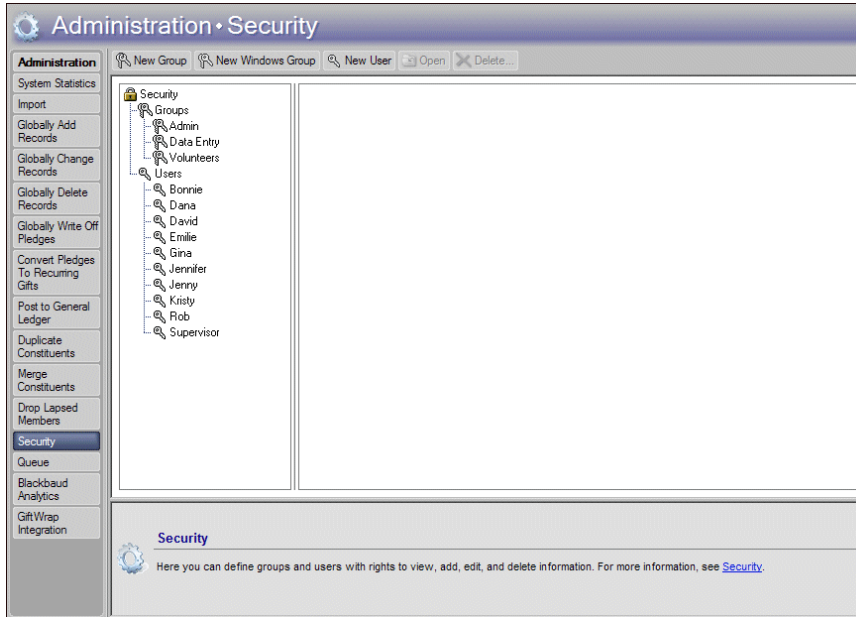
Administration • Security

Administration
System Statistics
Import
Globally Add Records
Globally Change Records
Globally Delete Records
Globally Write Off Pledges
Convert Pledges To Recurring Gifts
Post to General Ledger
Duplicate Constituents
Merge Constituents
Drop Lapsed Members
Security
Queue
Blackbaud Analytics
GiftWrap Integration

New Group
New Windows Group
New User
Open
Delete...

Security
Groups
Admin
Data Entry
Volunteers
Users
Bonnie
Dana
David
Emilie
Gina
Jennifer
Jenny
Kristy
Rob
Supervisor

Security
Here you can define groups and users with rights to view, add, edit, and delete information. For more information, see Security.